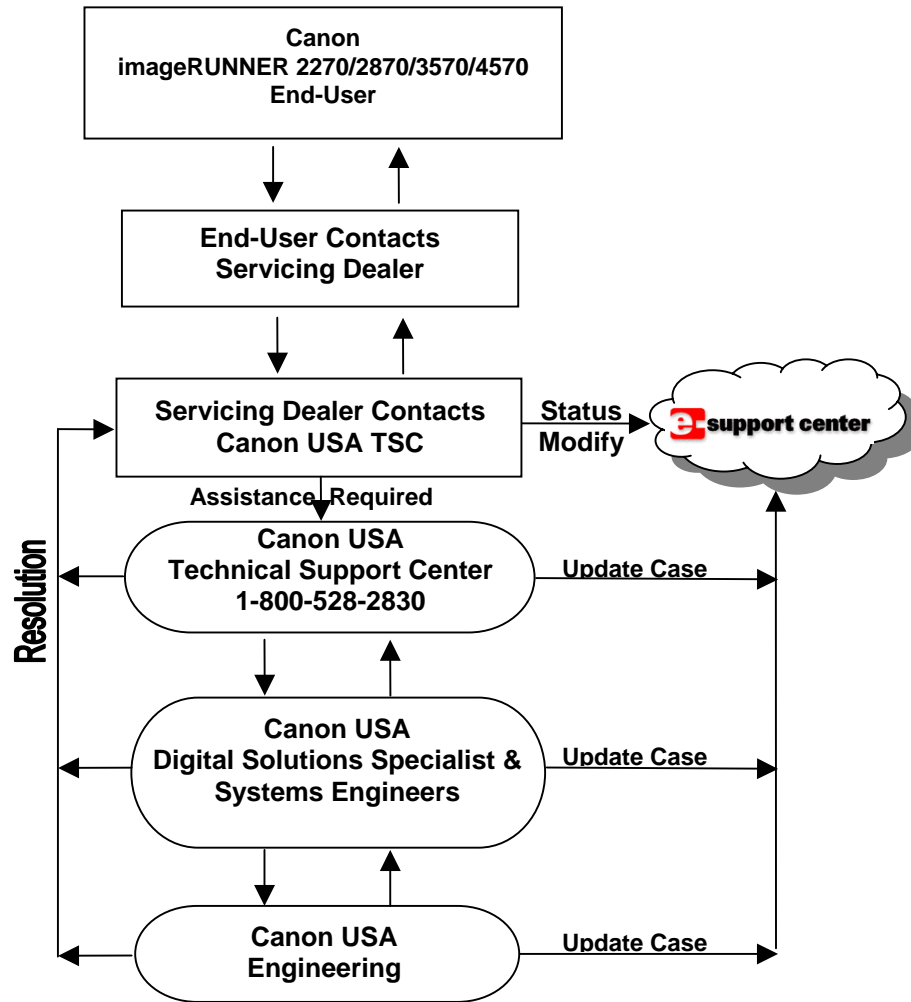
Canon
imageRUNNER 2270/2870/3570/4570
End-User

End-User Contacts
Servicing Dealer

Servicing Dealer Contacts
Canon USA TSC

Status
Modify

e-support center

Assistance Required

Resolution

Canon USA
Technical Support Center
1-800-528-2830

Update Case

Canon USA
Digital Solutions Specialist &
Systems Engineers

Update Case

Canon USA
Engineering

Update Case